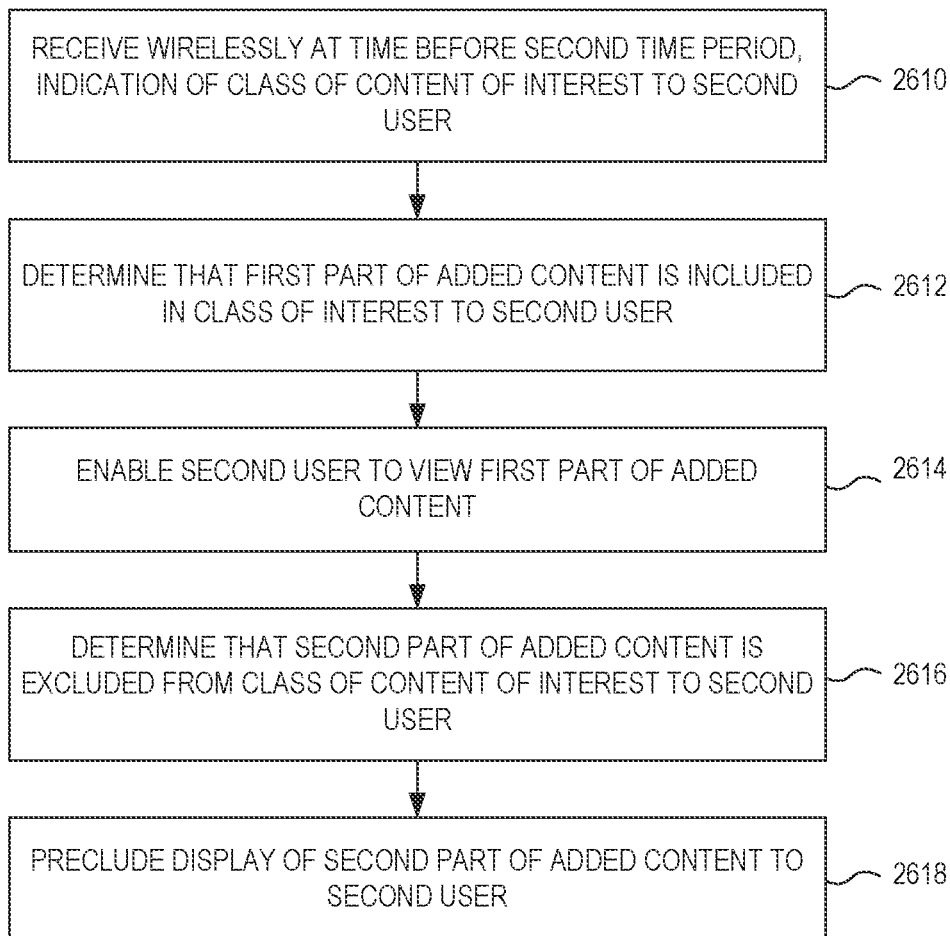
RECEIVE WIRELESSLY AT TIME BEFORE SECOND TIME PERIOD, INDICATION OF CLASS OF CONTENT OF INTEREST TO SECOND USER

2610

DETERMINE THAT FIRST PART OF ADDED CONTENT IS INCLUDED IN CLASS OF INTEREST TO SECOND USER

2612

ENABLE SECOND USER TO VIEW FIRST PART OF ADDED CONTENT

2614

DETERMINE THAT SECOND PART OF ADDED CONTENT IS EXCLUDED FROM CLASS OF CONTENT OF INTEREST TO SECOND USER

2616

PRECLUDE DISPLAY OF SECOND PART OF ADDED CONTENT TO SECOND USER

2618